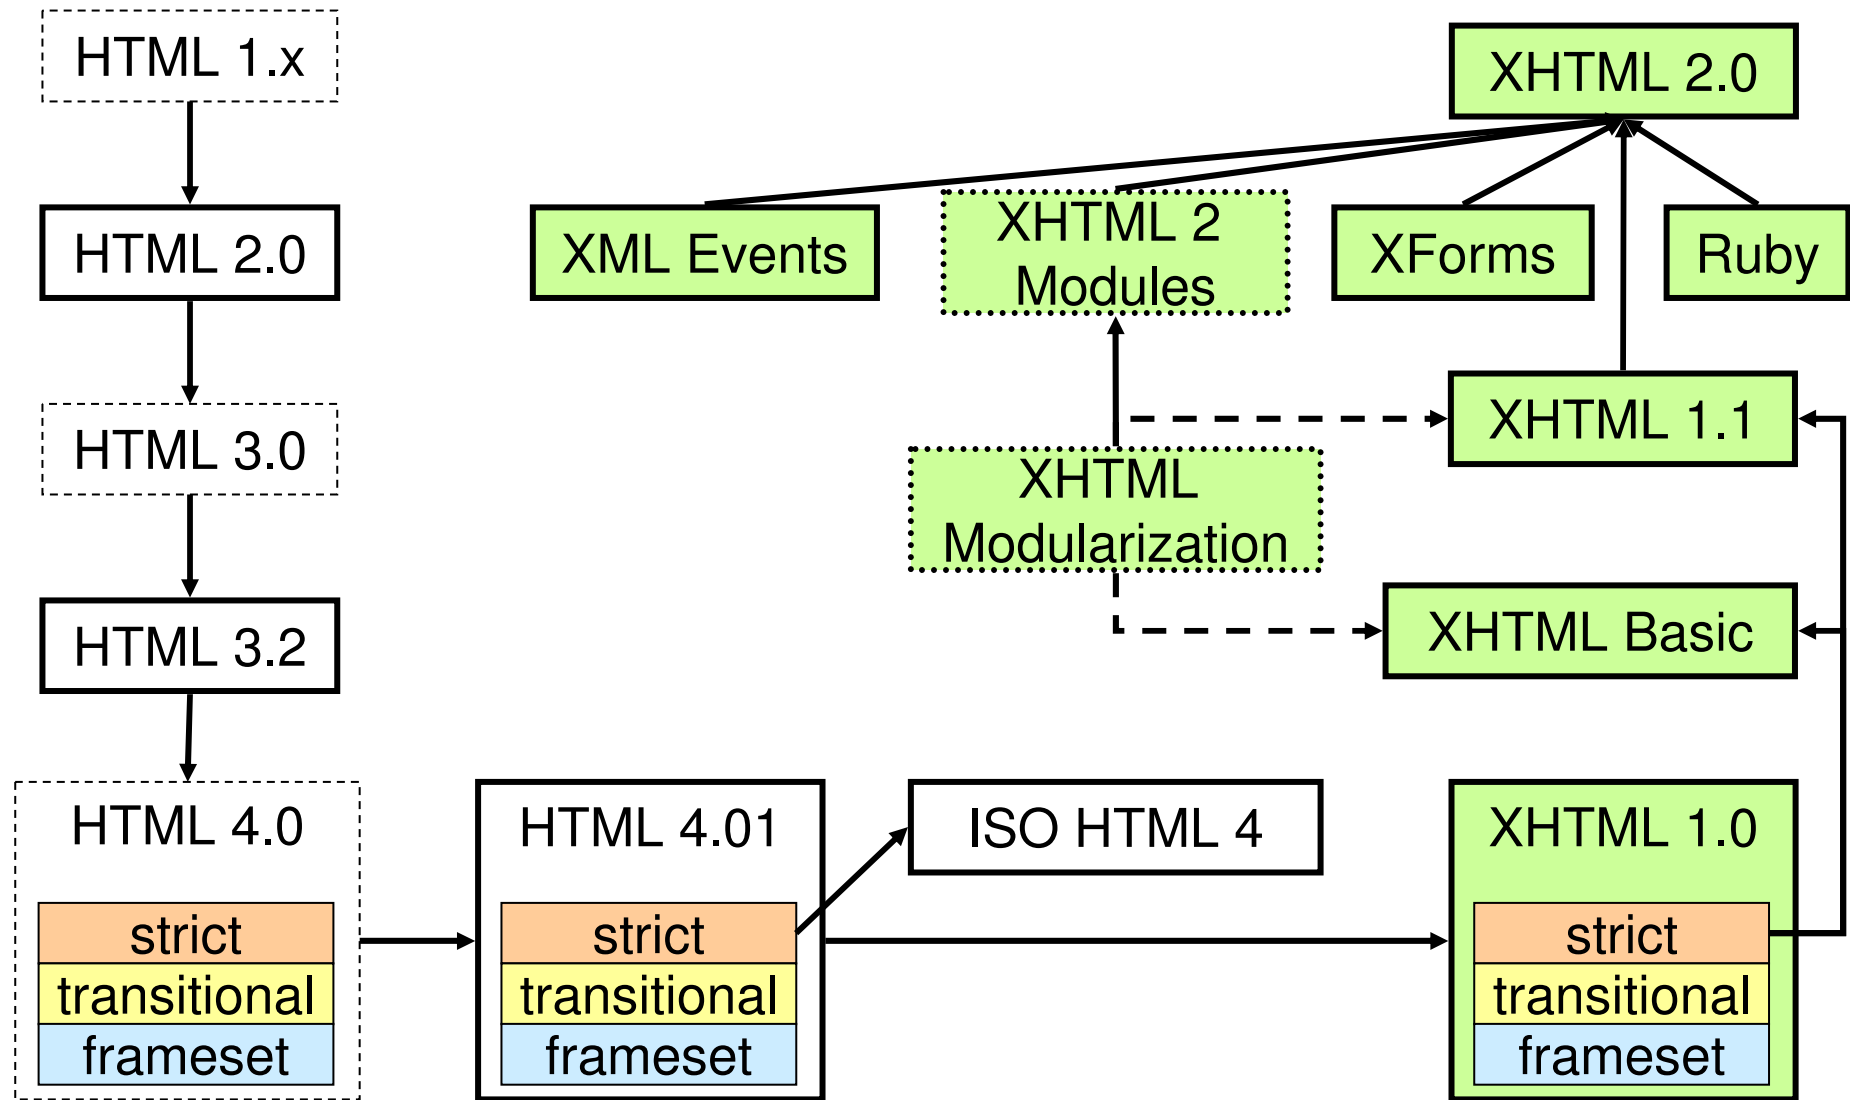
HTML 1.x

HTML 2.0

HTML 3.0

HTML 3.2

HTML 4.0

strict
transitional
frameset

XHTML 2.0

XML Events

XHTML 2 Modules

XForms

Ruby

XHTML 1.1

XHTML Modularization

XHTML Basic

HTML 4.01

strict
transitional
frameset

ISO HTML 4

XHTML 1.0

strict
transitional
frameset